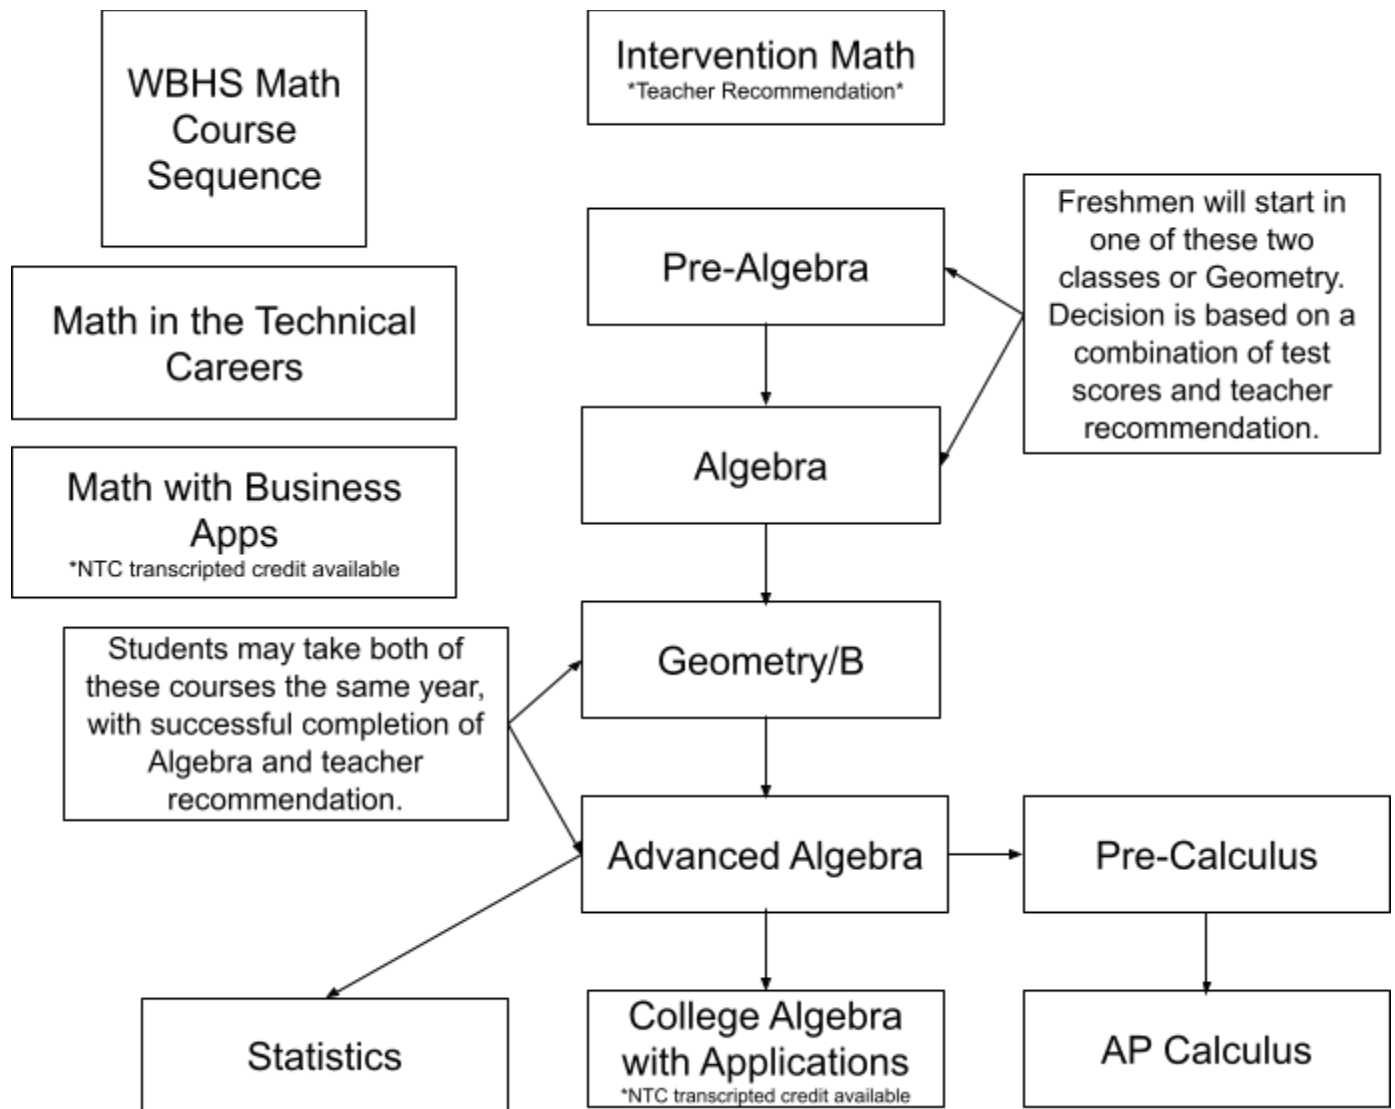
WBHS Math Course Sequence

Intervention Math
*Teacher Recommendation*

Math in the Technical Careers

Math with Business Apps
*NTC transcripted credit available

Pre-Algebra

Freshmen will start in one of these two classes or Geometry. Decision is based on a combination of test scores and teacher recommendation.

Algebra

Students may take both of these courses the same year, with successful completion of Algebra and teacher recommendation.

Geometry/B

Advanced Algebra

Pre-Calculus

Statistics

College Algebra with Applications
*NTC transcripted credit available

AP Calculus